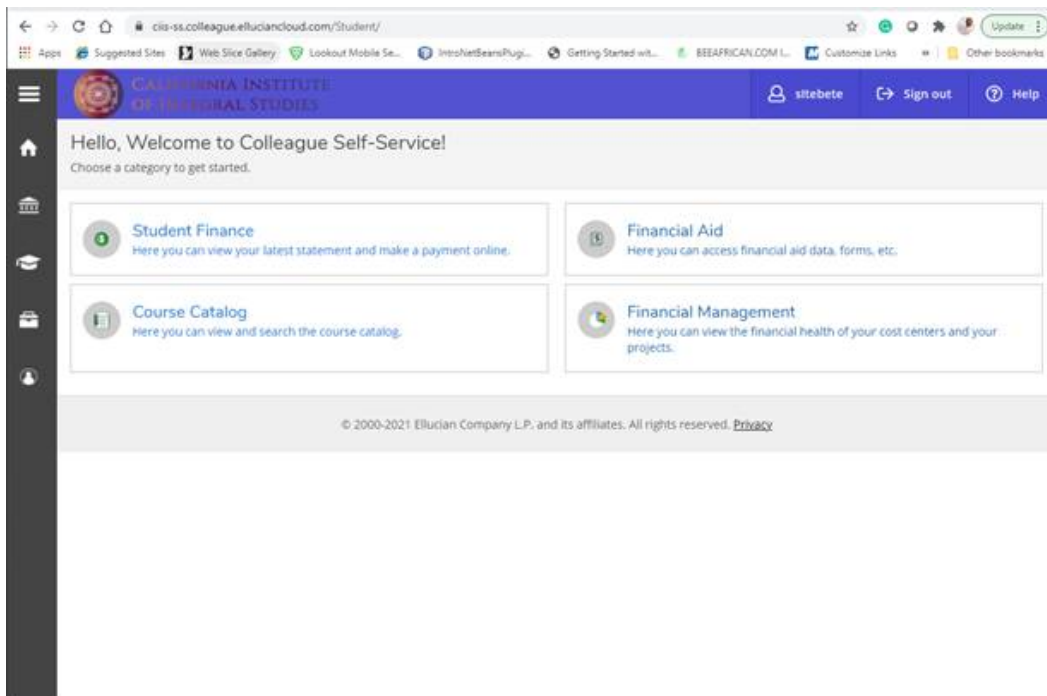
ciis-ss.colleague.elluciancloud.com/Student/

Update

Apps Suggested Sites Web Slice Gallery Lookout Mobile Se... IntroNetBeansPlugi... Getting Started wit... BEEAFRICAN.COM I... Customize Links » Other bookmarks

CALIFORNIA INSTITUTE OF INTEGRAL STUDIES

sltebete Sign out Help

Hello, Welcome to Colleague Self-Service!
Choose a category to get started.

Student Finance
Here you can view your latest statement and make a payment online.

Financial Aid
Here you can access financial aid data, forms, etc.

Course Catalog
Here you can view and search the course catalog.

Financial Management
Here you can view the financial health of your cost centers and your projects.

© 2000-2021 Ellucian Company L.P. and its affiliates. All rights reserved. Privacy